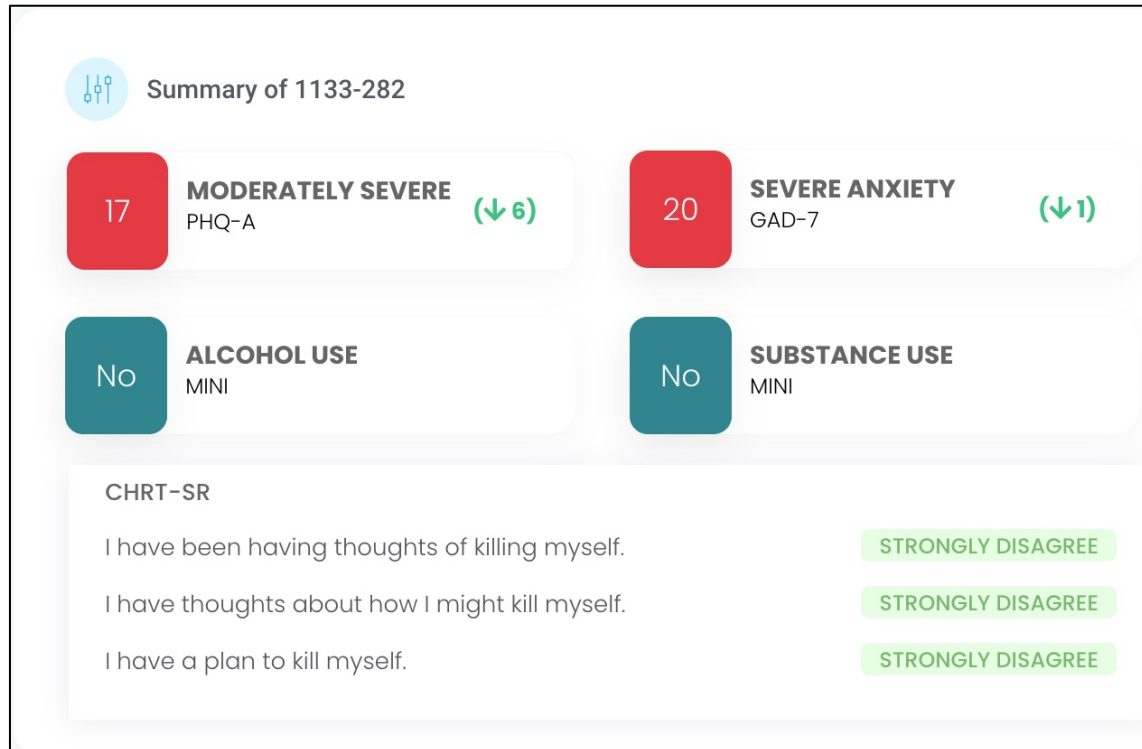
Summary of 1133-282

17
MODERATELY SEVERE
PHQ-A
(↓6)

20
SEVERE ANXIETY
GAD-7
(↓1)

No
ALCOHOL USE
MINI

No
SUBSTANCE USE
MINI

CHRT-SR

| | |
|---|---|
| I have been having thoughts of killing myself. | STRONGLY DISAGREE |
| I have thoughts about how I might kill myself. | STRONGLY DISAGREE |
| I have a plan to kill myself. | STRONGLY DISAGREE |